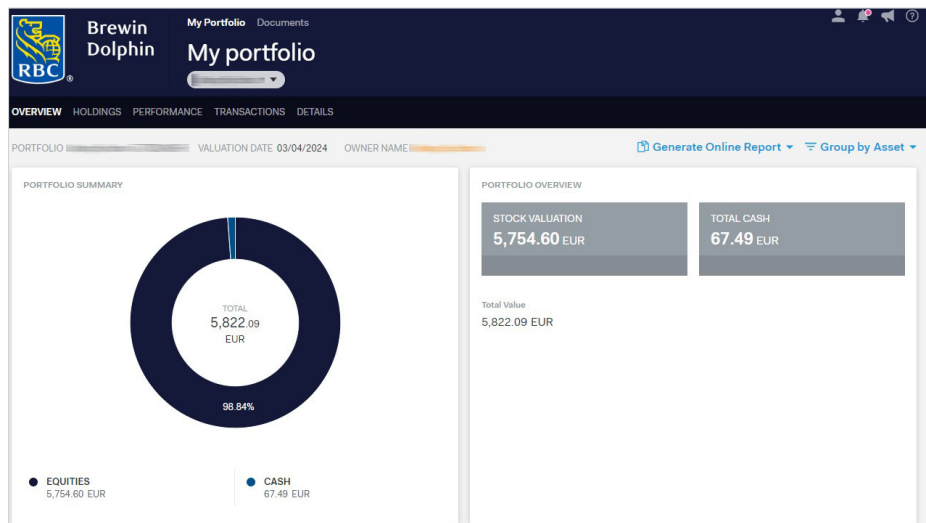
RBC

Brewin Dolphin

My Portfolio Documents

My portfolio

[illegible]

OVERVIEW HOLDINGS PERFORMANCE TRANSACTIONS DETAILS

PORTFOLIO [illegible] VALUATION DATE 03/04/2024 OWNER NAME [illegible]

Generate Online Report

Group by Asset

PORTFOLIO SUMMARY

TOTAL
5,822.09
EUR

98.84%

EQUITIES
5,754.60 EUR

CASH
67.49 EUR

PORTFOLIO OVERVIEW

STOCK VALUATION
5,754.60 EUR

TOTAL CASH
67.49 EUR

Total Value
5,822.09 EUR